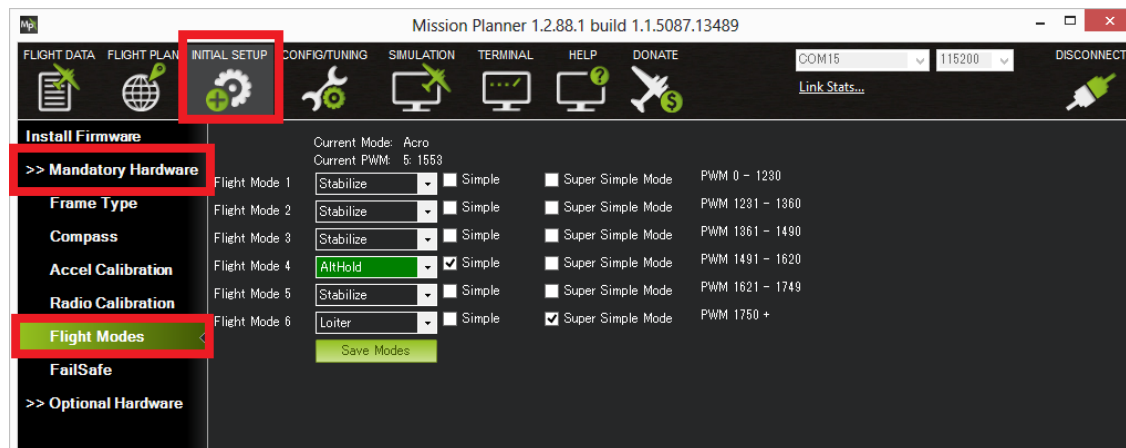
MP

Mission Planner 1.2.88.1 build 1.1.5087.13489

FLIGHT DATA FLIGHT PLAN INITIAL SETUP CONFIG/TUNING SIMULATION TERMINAL HELP DONATE

COM15 115200

Link Stats...

DISCONNECT

Install Firmware
>> Mandatory Hardware
Frame Type
Compass
Accel Calibration
Radio Calibration
Flight Modes
FailSafe
>> Optional Hardware

Current Mode: Acro
Current PWM: 5: 1553

| | | | | |
|---|---|---|---|---|
| Flight Mode 1 | Stabilize | Simple | Super Simple Mode | PWM 0 - 1230 |
| Flight Mode 2 | Stabilize | Simple | Super Simple Mode | PWM 1231 - 1360 |
| Flight Mode 3 | Stabilize | Simple | Super Simple Mode | PWM 1361 - 1490 |
| Flight Mode 4 | AltHold | Simple | Super Simple Mode | PWM 1491 - 1620 |
| Flight Mode 5 | Stabilize | Simple | Super Simple Mode | PWM 1621 - 1749 |
| Flight Mode 6 | Loiter | Simple | Super Simple Mode | PWM 1750 + |

Save Modes